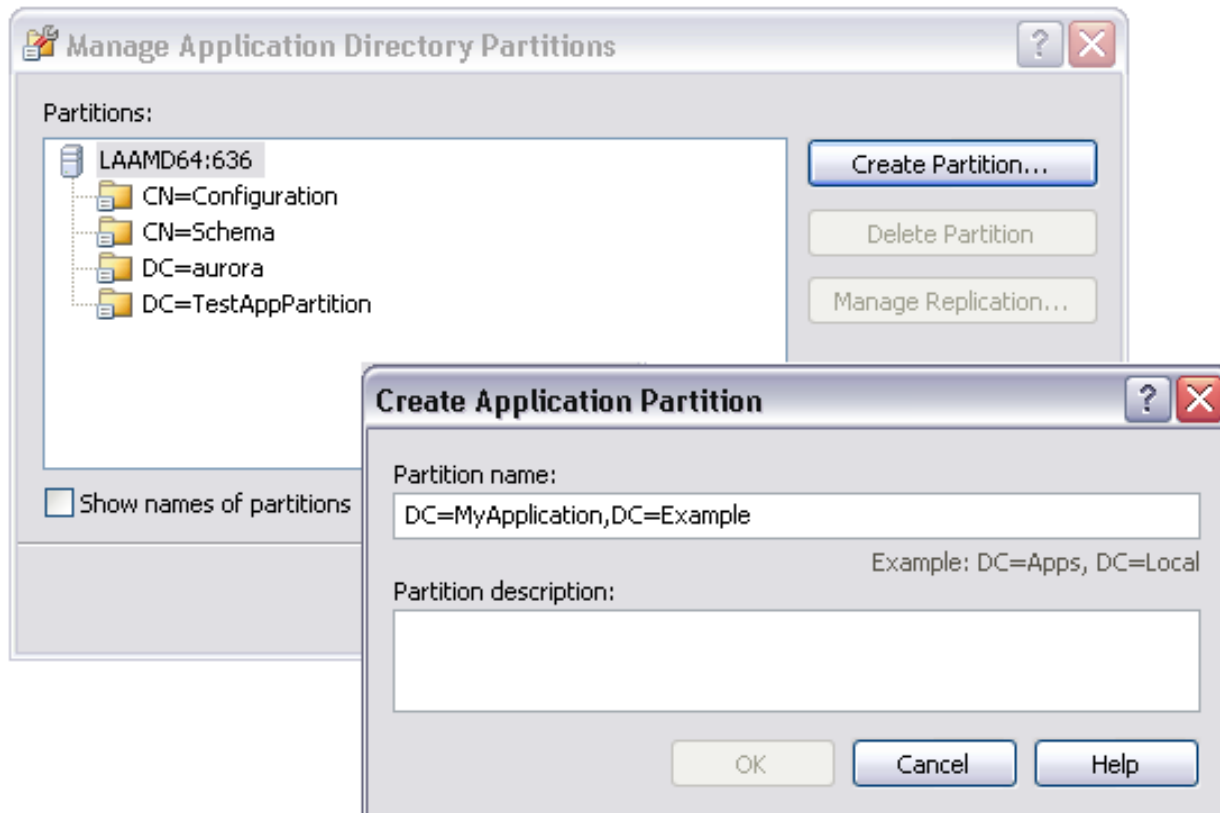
Manage Application Directory Partitions

Partitions:

LAAMD64:636
CN=Configuration
CN=Schema
DC=aurora
DC=TestAppPartition

Create Partition...

Delete Partition

Manage Replication...

Show names of partitions

Create Application Partition

Partition name:

DC=MyApplication,DC=Example

Example: DC=Apps, DC=Local

Partition description:

OK

Cancel

Help